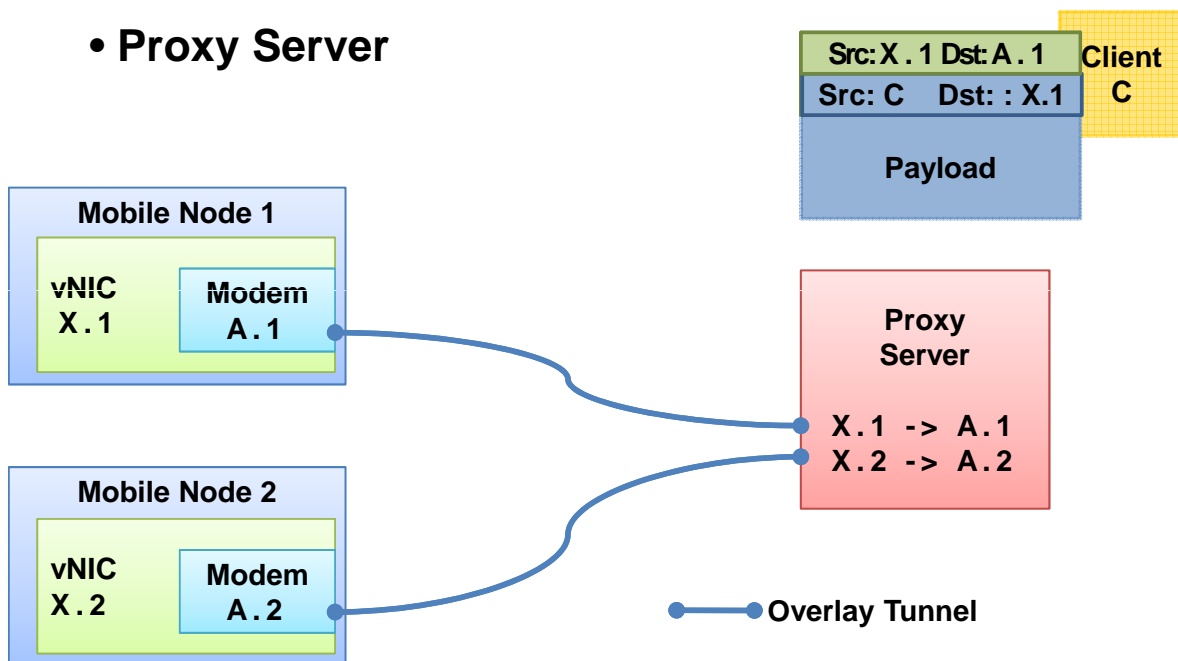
• Proxy Server

Src: X . 1 Dst: A . 1
Src: C Dst: : X.1
Payload

Client C

Mobile Node 1
vNIC X . 1
Modem A . 1

Proxy Server
X . 1 -> A . 1
X . 2 -> A . 2

Mobile Node 2
vNIC X . 2
Modem A . 2

Overlay Tunnel